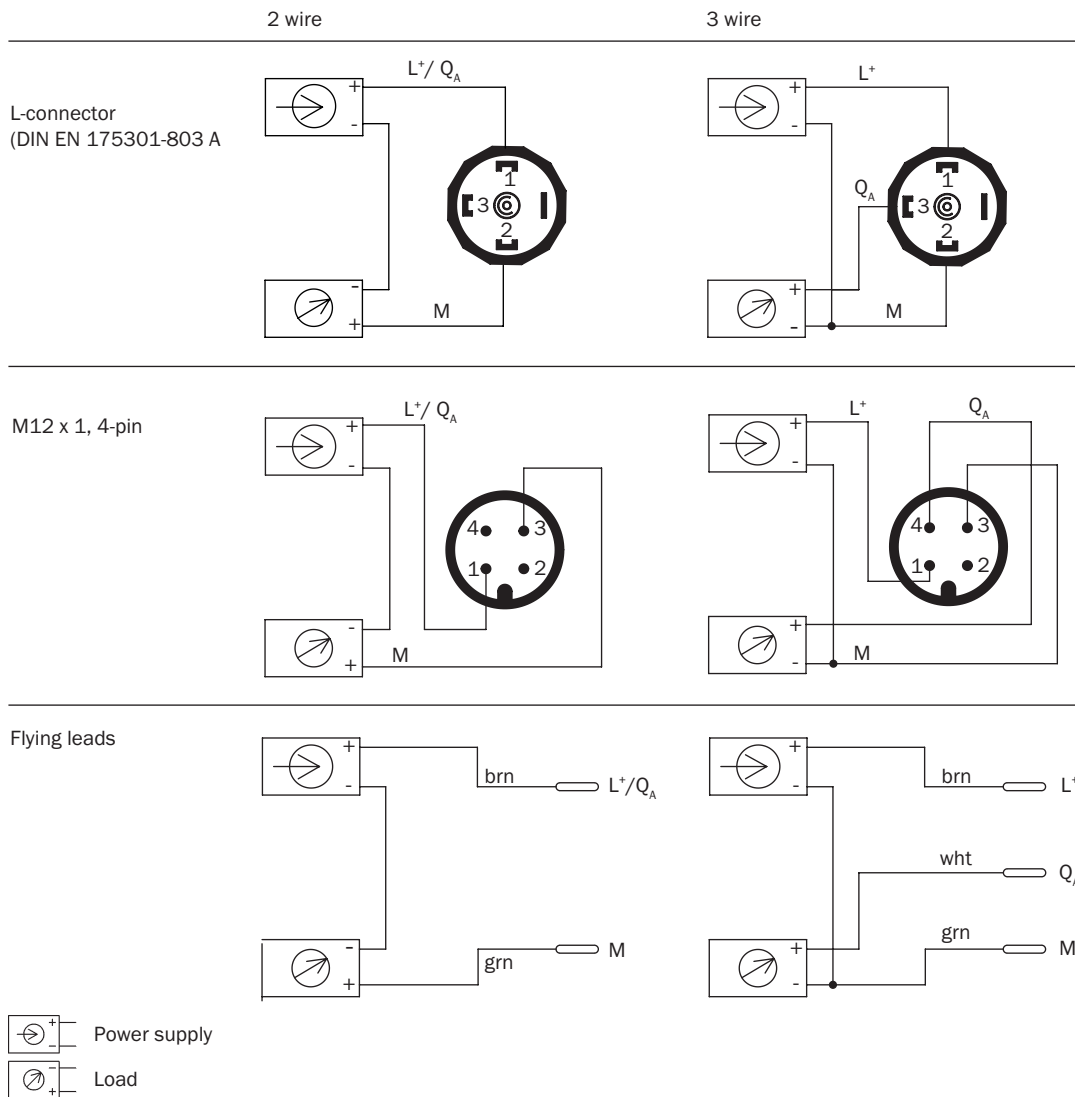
2 wire

3 wire

L-connector (DIN EN 175301-803 A

$L^+/ Q_A$

+

-

1

3

2

-

+

M

$L^+$

+

-

$Q_A$

1

3

2

+

-

M

M12 x 1, 4-pin

$L^+/ Q_A$

+

-

4

3

1

2

-

+

M

$L^+$

$Q_A$

+

-

4

3

1

2

+

-

M

Flying leads

+

-

brn

$L^+/Q_A$

-

+

grn

M

+

-

brn

$L^+$

wht

$Q_A$

+

-

grn

M

Power supply

Load